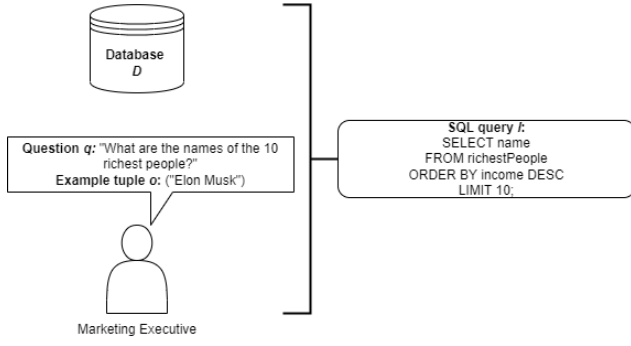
Database
*D*

**Question *q*:** "What are the names of the 10 richest people?"
**Example tuple *o*:** ("Elon Musk")

Marketing Executive

**SQL query *l*:**
SELECT name
FROM richestPeople
ORDER BY income DESC
LIMIT 10;